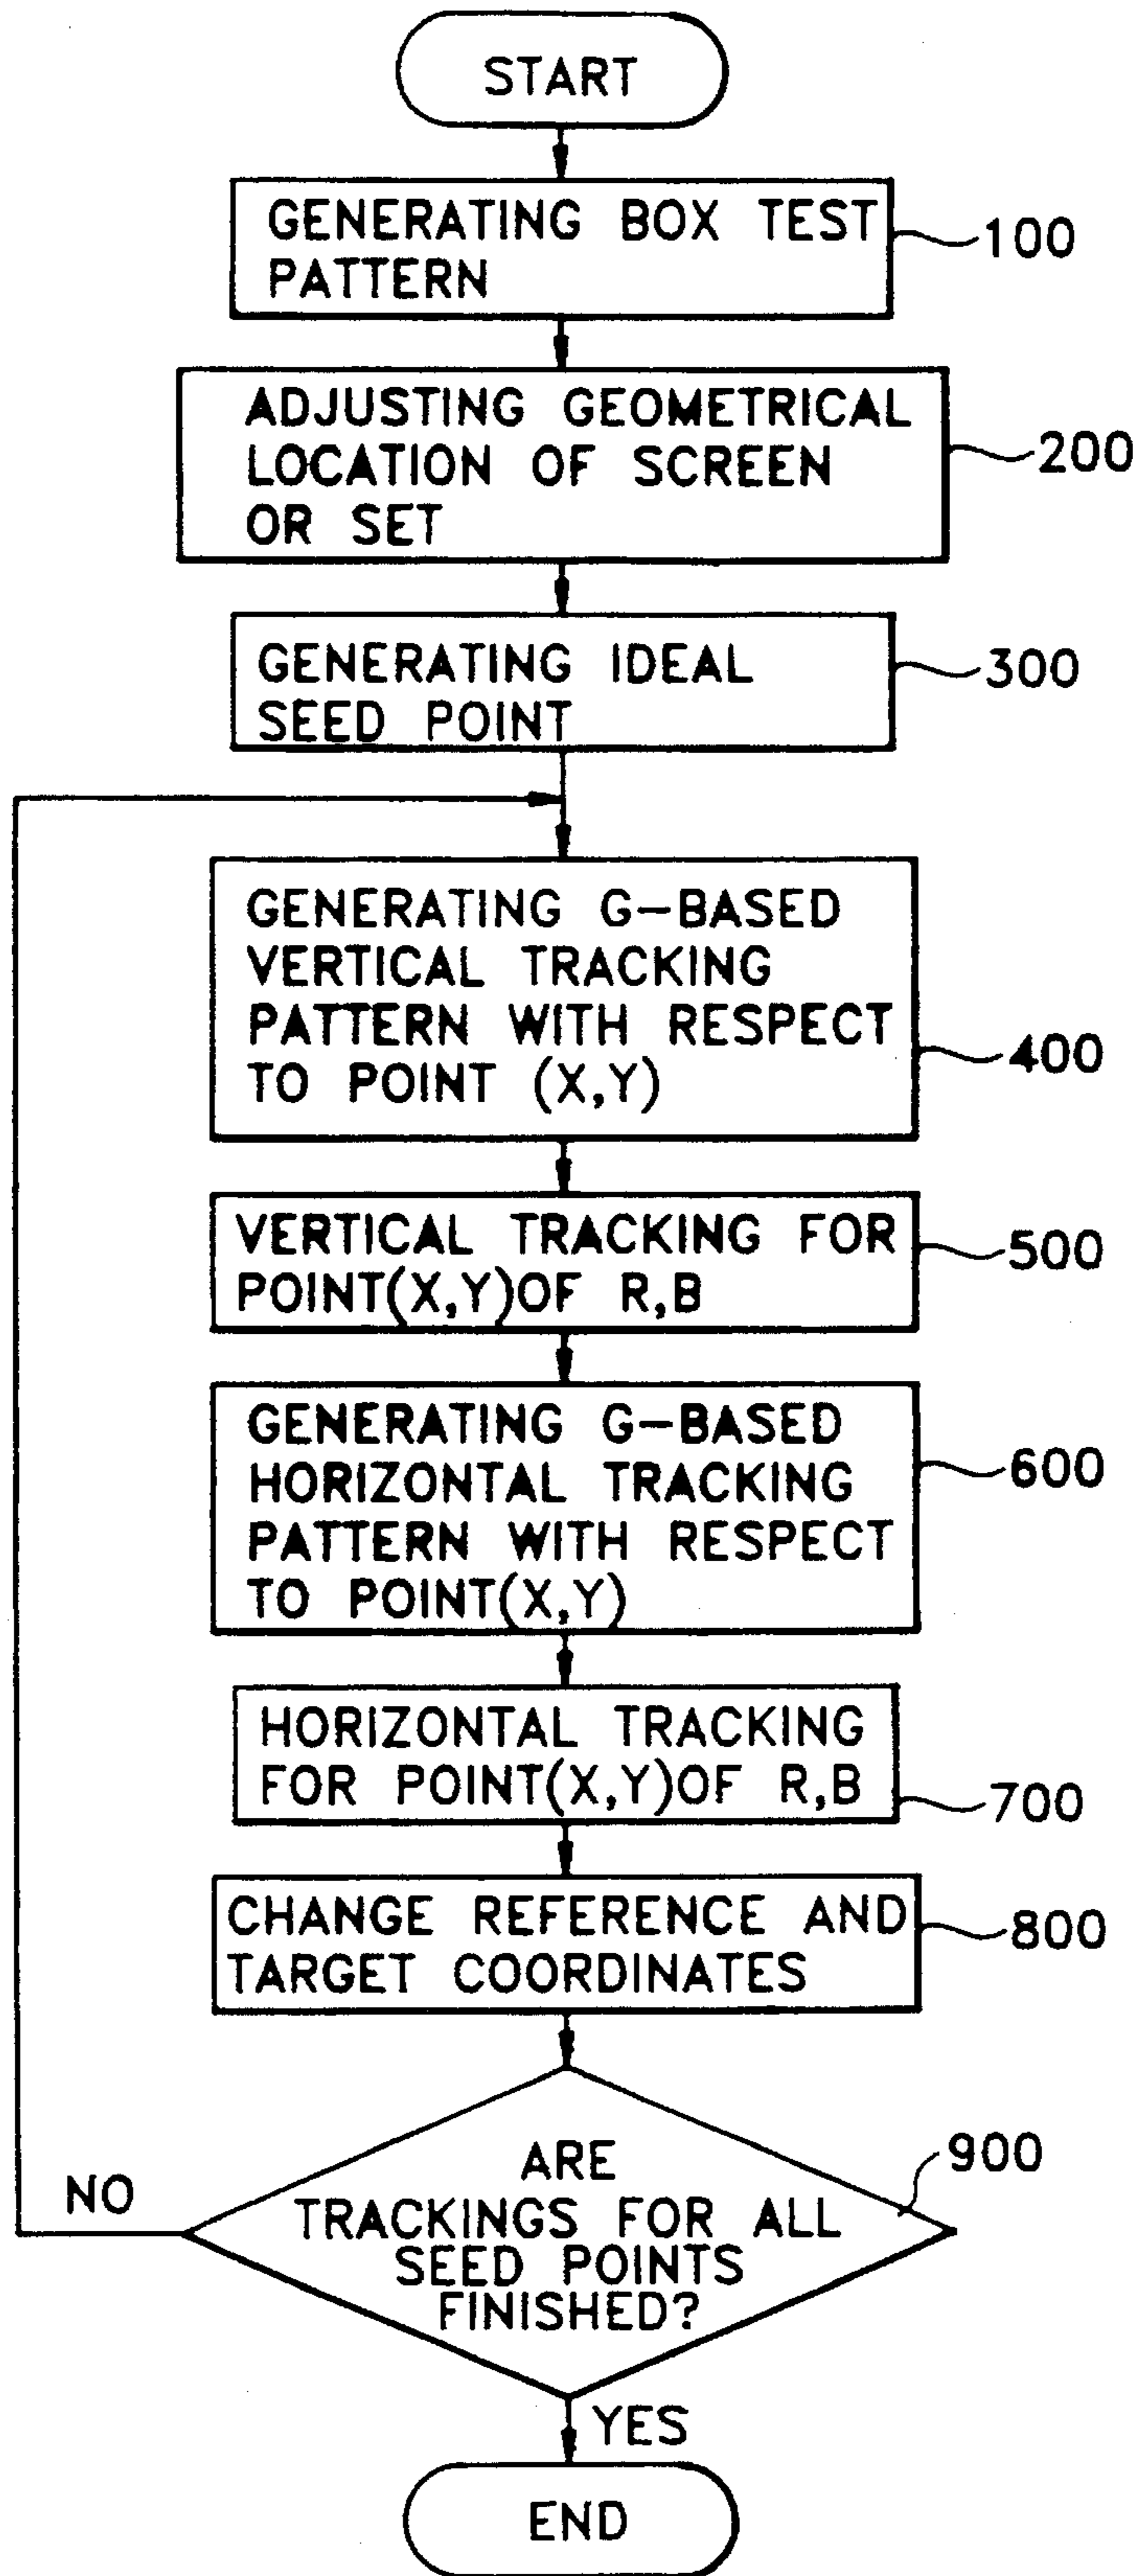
START

GENERATING BOX TEST PATTERN

100

ADJUSTING GEOMETRICAL LOCATION OF SCREEN OR SET

200

GENERATING IDEAL SEED POINT

300

GENERATING G-BASED VERTICAL TRACKING PATTERN WITH RESPECT TO POINT (X,Y)

400

VERTICAL TRACKING FOR POINT(X,Y)OF R,B

500

GENERATING G-BASED HORIZONTAL TRACKING PATTERN WITH RESPECT TO POINT(X,Y)

600

HORIZONTAL TRACKING FOR POINT(X,Y)OF R,B

700

CHANGE REFERENCE AND TARGET COORDINATES

800

ARE TRACKINGS FOR ALL SEED POINTS FINISHED?

900

NO

YES

END